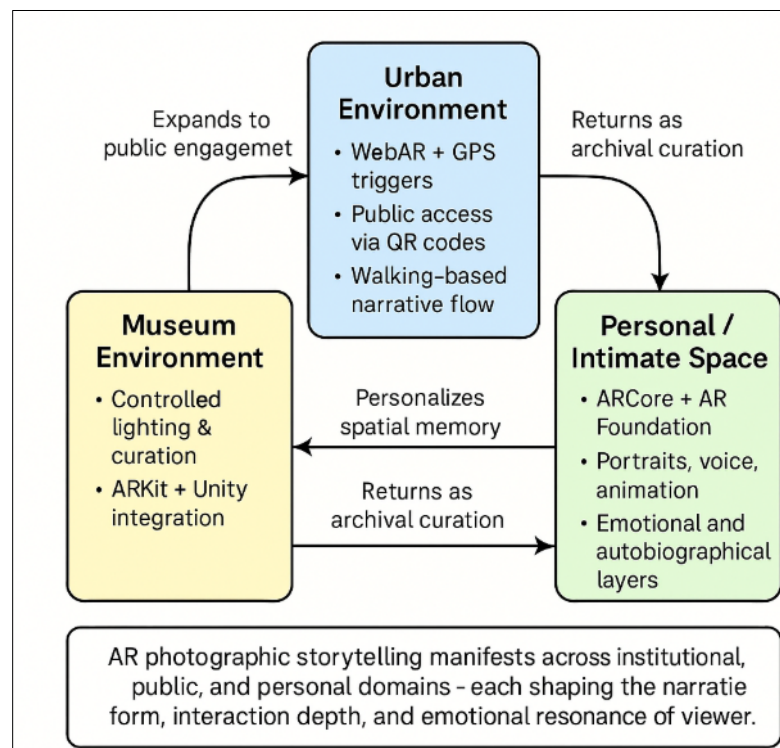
Urban Environment

• WebAR + GPS triggers
• Public access via QR codes
• Walking-based narrative flow

Expands to public engagemet

Returns as archival curation

Museum Environment

• Controlled lighting & curation
• ARKit + Unity integration

Personal / Intimate Space

• ARCore + AR Foundation
• Portraits, voice, animation
• Emotional and autobiographical layers

Personalizes spatial memory

Returns as archival curation

AR photographic storytelling manifests across institutional, public, and personal domains - each shaping the narratie form, interaction depth, and emotional resonance of viewer.